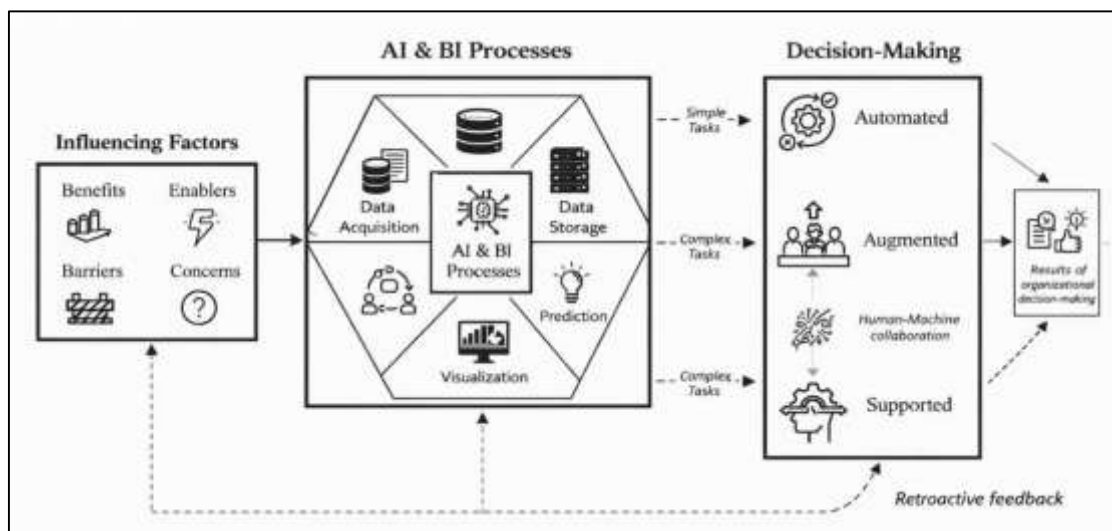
AI & BI Processes

Decision-Making

Influencing Factors

Benefits

Enablers

Barriers

Concerns

Data Acquisition

AI & BI Processes

Data Storage

Prediction

Visualization

Simple Tasks

Complex Tasks

Complex Tasks

Automated

Augmented

Human-Machine collaboration

Supported

Results of organizational decision-making

Retroactive feedback